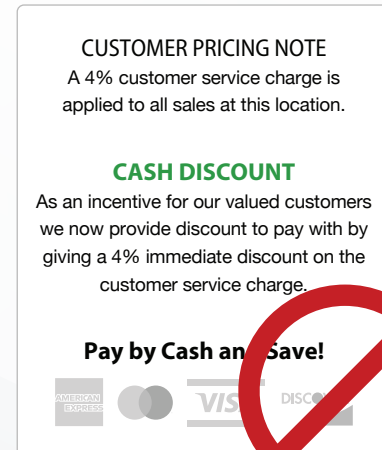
CUSTOMER PRICING NOTE
A 4% customer service charge is applied to all sales at this location.

CASH DISCOUNT
As an incentive for our valued customers we now provide discount to pay with by giving a 4% immediate discount on the customer service charge.

Pay by Cash an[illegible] Save!

AMERICAN EXPRESS VIS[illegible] DISCO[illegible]